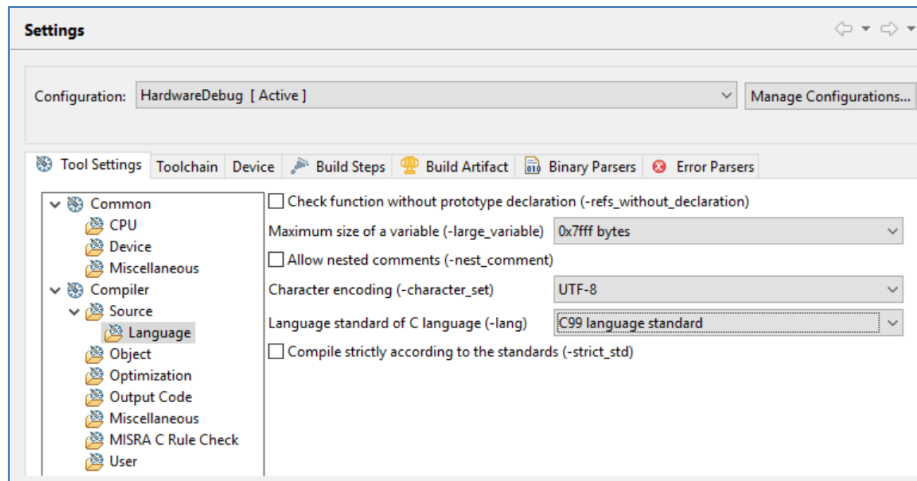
Settings

Configuration: HardwareDebug [ Active ]

Manage Configurations...

Tool Settings | Toolchain | Device | Build Steps | Build Artifact | Binary Parsers | Error Parsers

Common
CPU
Device
Miscellaneous
Compiler
Source
Language
Object
Optimization
Output Code
Miscellaneous
MISRA C Rule Check
User

Check function without prototype declaration (-refs_without_declaration)

Maximum size of a variable (-large_variable) 0x7fff bytes

Allow nested comments (-nest_comment)

Character encoding (-character_set) UTF-8

Language standard of C language (-lang) C99 language standard

Compile strictly according to the standards (-strict_std)